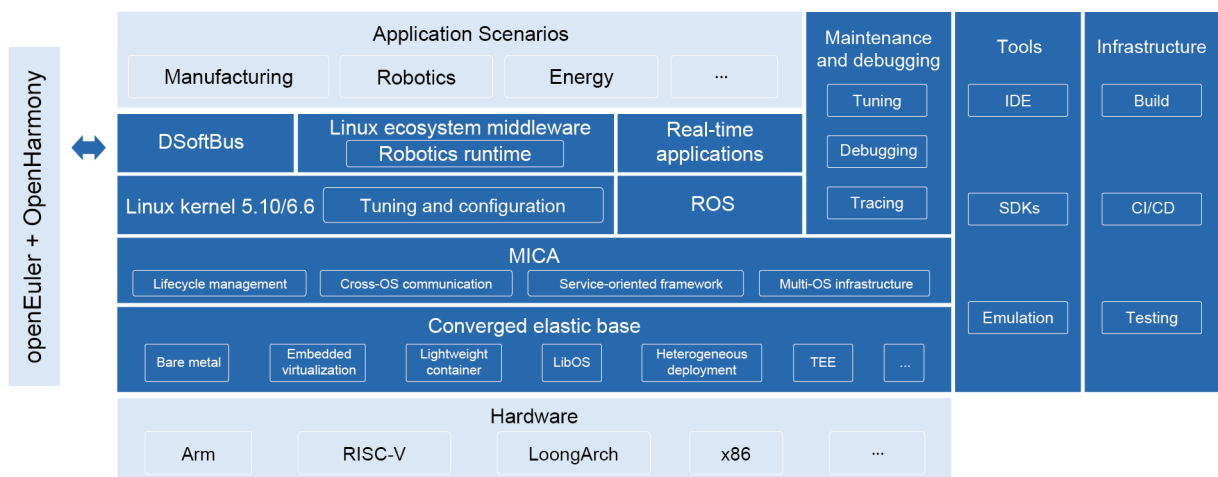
openEuler + OpenHarmony

Application Scenarios

Manufacturing

Robotics

Energy

...

DSoftBus

Linux ecosystem middleware

Robotics runtime

Real-time applications

Linux kernel 5.10/6.6

Tuning and configuration

ROS

MICA

Lifecycle management

Cross-OS communication

Service-oriented framework

Multi-OS infrastructure

Converged elastic base

Bare metal

Embedded virtualization

Lightweight container

LibOS

Heterogeneous deployment

TEE

...

Hardware

Arm

RISC-V

LoongArch

x86

...

Maintenance and debugging

Tuning

Debugging

Tracing

Tools

IDE

SDKs

Emulation

Infrastructure

Build

CI/CD

Testing